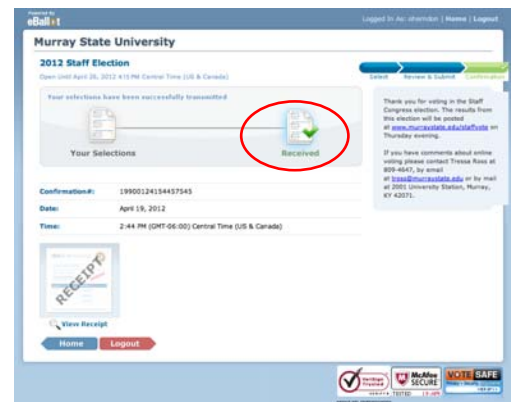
Powered by eBallot

Logged In As: aherndon | Home | Logout

Murray State University

2012 Staff Election

Open Until April 26, 2012 4:15 PM Central Time (US & Canada)

Select | Review & Submit | Confirmation

Your selections have been successfully transmitted

Your Selections

Received

Thank you for voting in the Staff Congress election. The results from this election will be posted at www.murraystate.edu/staffvote on Thursday evening.

If you have comments about online voting please contact Tressa Ross at 809-4647, by email at tross@murraystate.edu or by mail at 2001 University Station, Murray, KY 42071.

Confirmation#: 19900124154457545

Date: April 19, 2012

Time: 2:44 PM (GMT-06:00) Central Time (US & Canada)

RECEIPT

View Receipt

Home

Logout

VeriSign Trusted

McAfee SECURE TESTED

VOTE SAFE